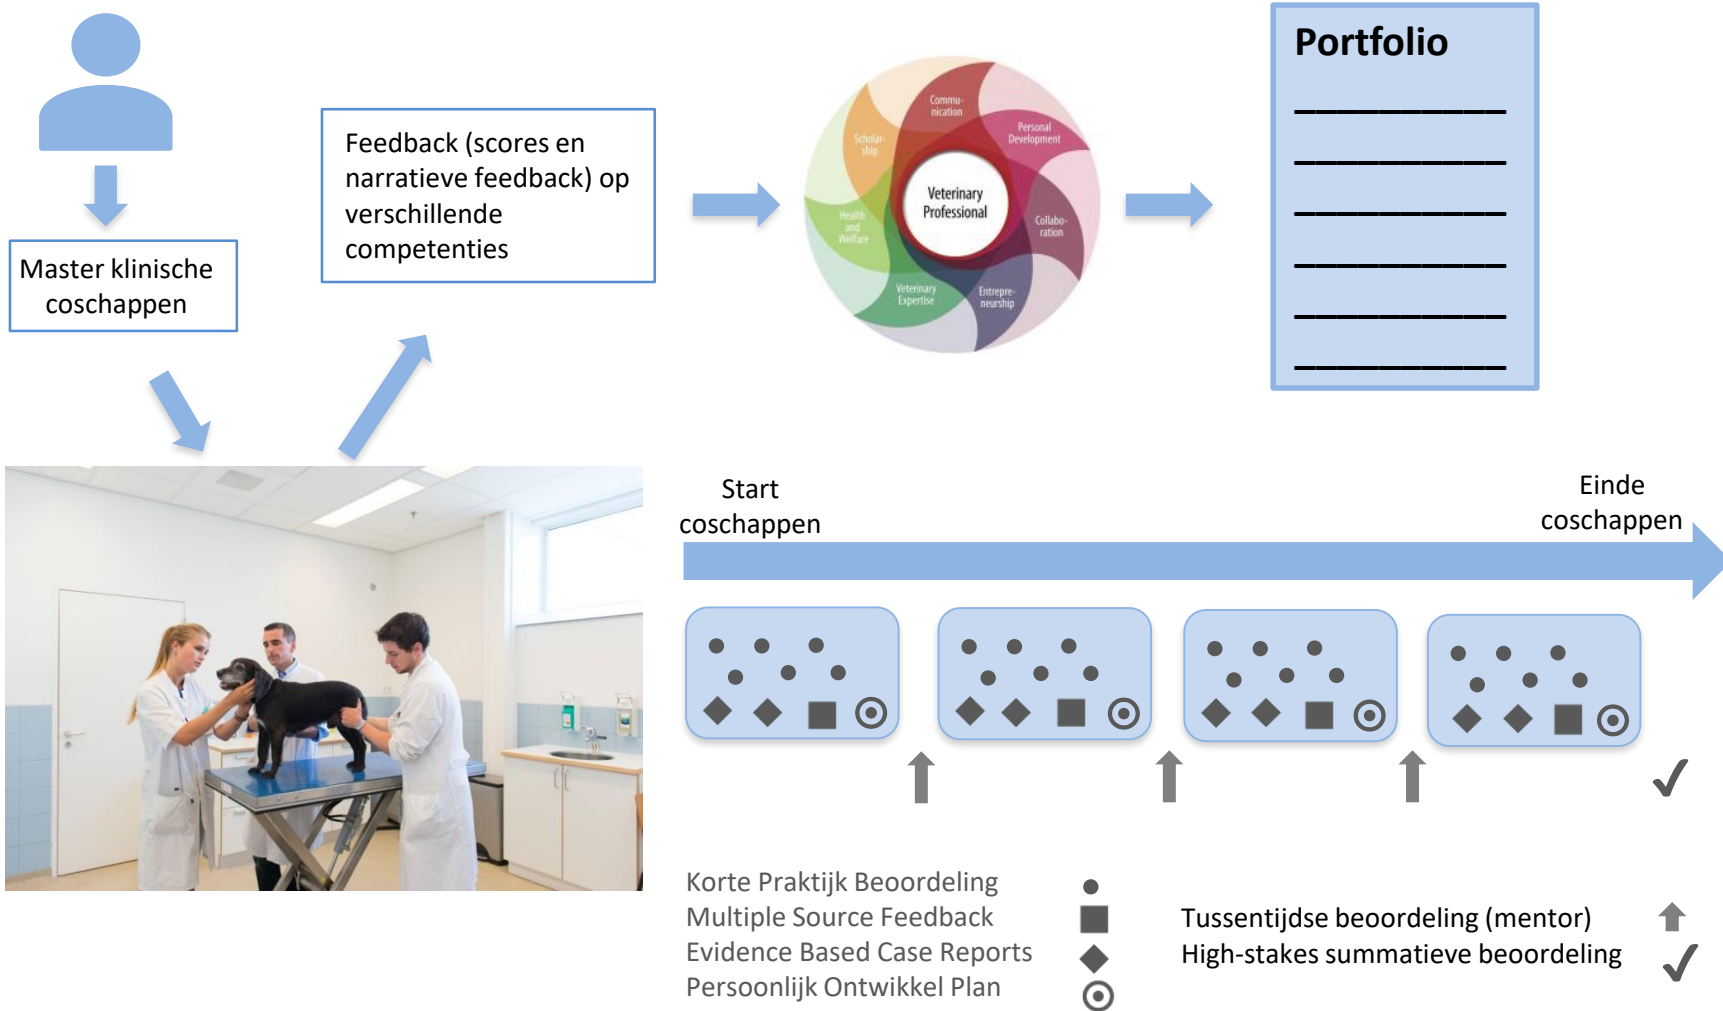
Master klinische coschappen

Feedback (scores en narratieve feedback) op verschillende competenties

Commu-nication
Personal Development
Scholar-ship
Veterinary Professional
Health and Welfare
Collabo-ration
Veterinary Expertise
Entrepre-neurship

Portfolio

Start coschappen

Einde coschappen

Korte Praktijk Beoordeling
Multiple Source Feedback
Evidence Based Case Reports
Persoonlijk Ontwikkel Plan

Tussentijdse beoordeling (mentor)
High-stakes summatieve beoordeling